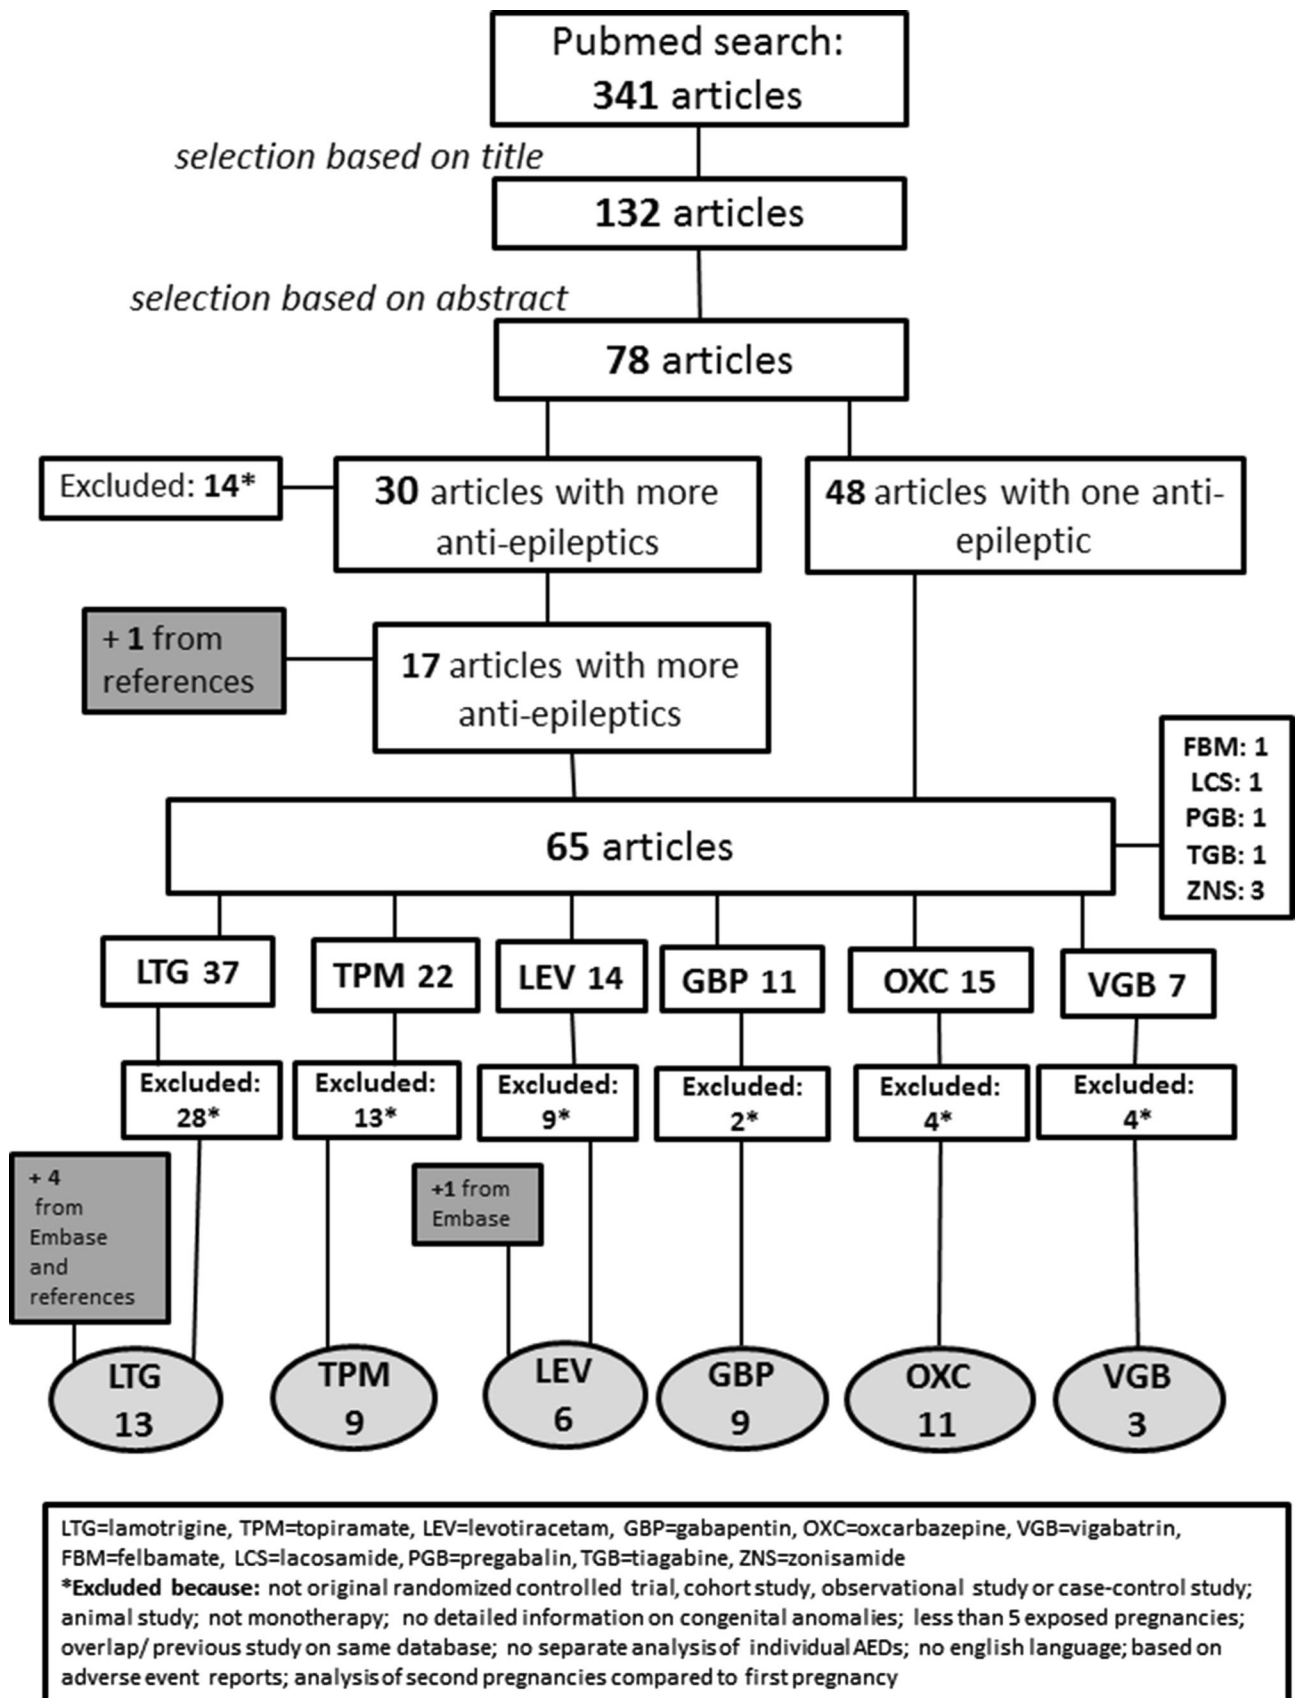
Pubmed search:
341 articles

selection based on title

132 articles

selection based on abstract

78 articles

Excluded: 14*

30 articles with more anti-epileptics

48 articles with one anti-epileptic

+ 1 from references

17 articles with more anti-epileptics

FBM: 1
LCS: 1
PGB: 1
TGB: 1
ZNS: 3

65 articles

LTG 37

TPM 22

LEV 14

GBP 11

OXC 15

VGB 7

Excluded: 28*

Excluded: 13*

Excluded: 9*

Excluded: 2*

Excluded: 4*

Excluded: 4*

+ 4 from Embase and references

+1 from Embase

LTG 13

TPM 9

LEV 6

GBP 9

OXC 11

VGB 3

LTG=lamotrigine, TPM=topiramate, LEV=levotiracetam, GBP=gabapentin, OXC=oxcarbazepine, VGB=vigabatrin, FBM=felbamate, LCS=lacosamide, PGB=pregabalin, TGB=tiagabine, ZNS=zonisamide
*Excluded because: not original randomized controlled trial, cohort study, observational study or case-control study; animal study; not monotherapy; no detailed information on congenital anomalies; less than 5 exposed pregnancies; overlap/ previous study on same database; no separate analysis of individual AEDs; no english language; based on adverse event reports; analysis of second pregnancies compared to first pregnancy